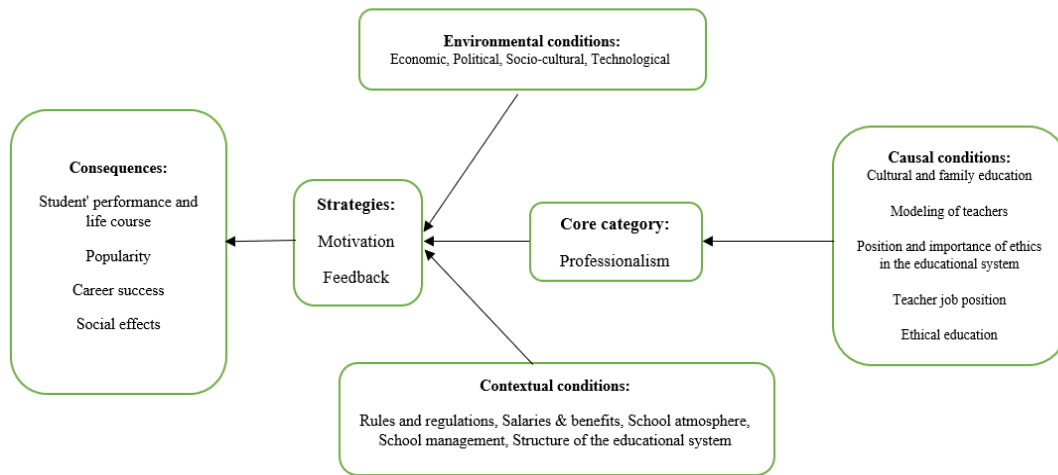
Environmental conditions:
Economic, Political, Socio-cultural, Technological

Consequences:
Student' performance and life course
Popularity
Career success
Social effects

Strategies:
Motivation
Feedback

Core category:
Professionalism

Causal conditions:
Cultural and family education
Modeling of teachers
Position and importance of ethics in the educational system
Teacher job position
Ethical education

Contextual conditions:
Rules and regulations, Salaries & benefits, School atmosphere, School management, Structure of the educational system